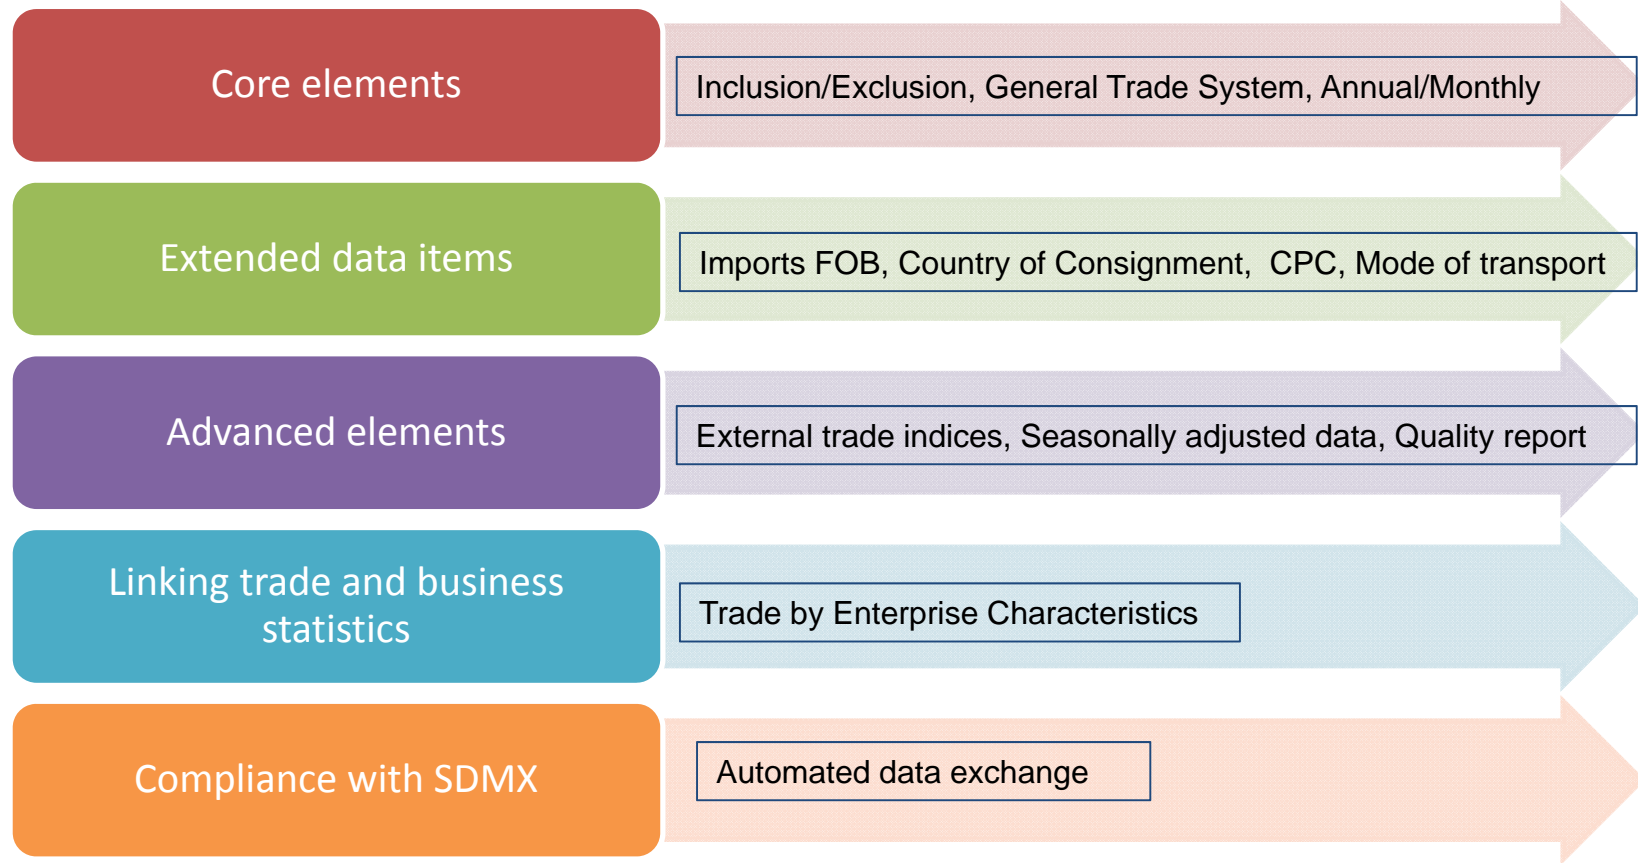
Core elements

Inclusion/Exclusion, General Trade System, Annual/Monthly

Extended data items

Imports FOB, Country of Consignment, CPC, Mode of transport

Advanced elements

External trade indices, Seasonally adjusted data, Quality report

Linking trade and business statistics

Trade by Enterprise Characteristics

Compliance with SDMX

Automated data exchange